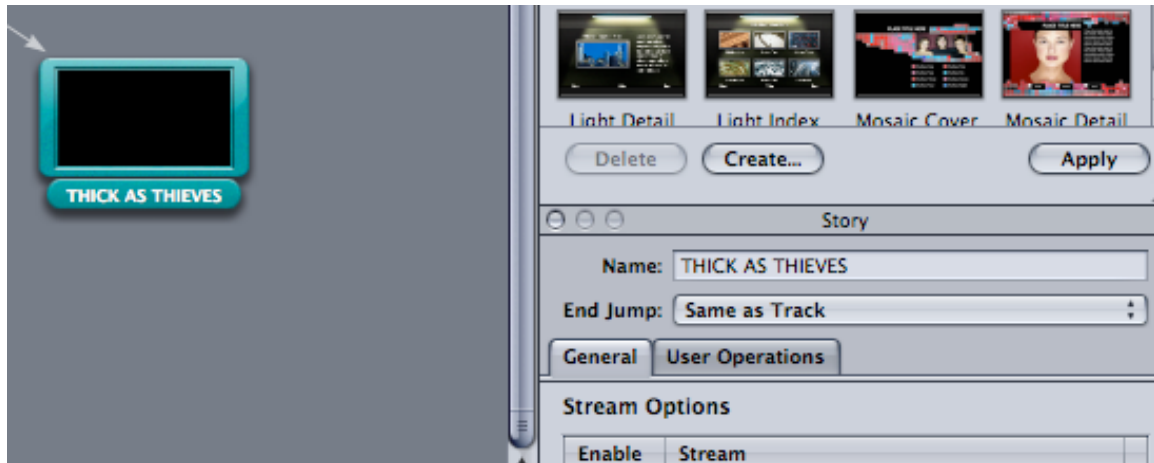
THICK AS THIEVES

Light Detail
Light Index
Mosaic Cover
Mosaic Detail

Delete
Create...
Apply

Story

Name: THICK AS THIEVES

End Jump: Same as Track

General
User Operations

Stream Options

| Enable | Stream |
|---|---|